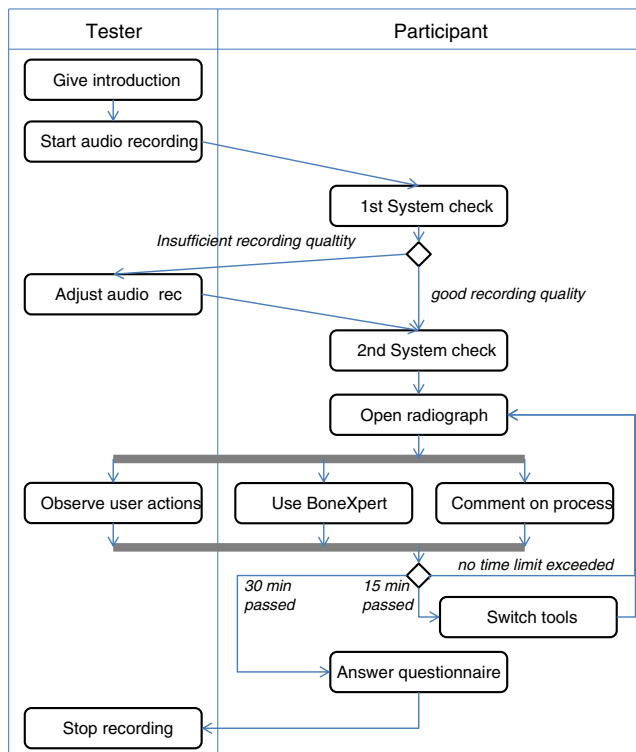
Tester

Participant

Give introduction

Start audio recording

1st System check

Insufficient recording qualtity

Adjust audio rec

good recording quality

2nd System check

Open radiograph

Observe user actions

Use BoneXpert

Comment on process

no time limit exceeded

30 min passed

15 min passed

Switch tools

Answer questionnaire

Stop recording